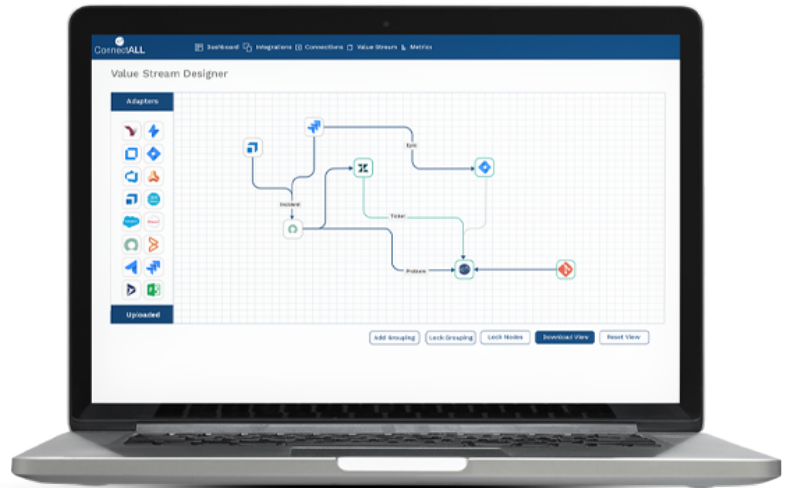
ConnectALL

Dashboard Integrations Connections Value Stream Metrics

Value Stream Designer

Adapters

Uploaded

Epic

Incident

Ticket

Problem

Add Grouping

Lock Grouping

Lock Nodes

Download View

Reset View